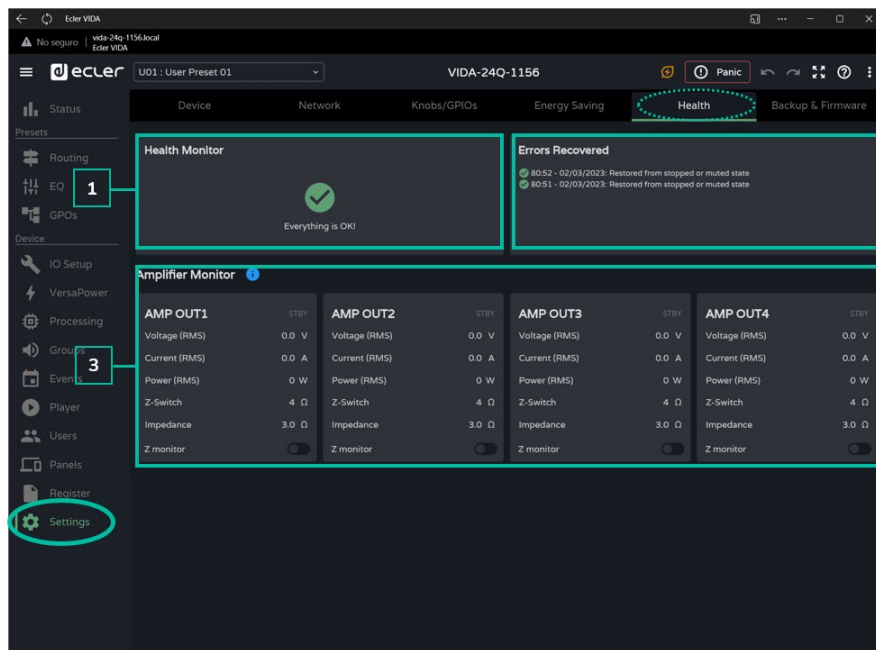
Ecler VIDA

No seguro | vida-24q-1156.local Ecler VIDA

ecler U01 : User Preset 01 VIDA-24Q-1156 Panic

Status
Presets
Routing
EQ
GPOs
Device
IO Setup
VersaPower
Processing
Groups
Events
Player
Users
Panels
Register
Settings

Device Network Knobs/GPIOs Energy Saving Health Backup & Firmware

Health Monitor

Everything is OK!

Errors Recovered

80:52 - 02/03/2023: Restored from stopped or muted state
80:51 - 02/03/2023: Restored from stopped or muted state

1

Amplifier Monitor

3

| AMP OUT1 | STBY | AMP OUT2 | STBY | AMP OUT3 | STBY | AMP OUT4 | STBY |
|---|---|---|---|---|---|---|---|
| Voltage (RMS) | 0.0 V | Voltage (RMS) | 0.0 V | Voltage (RMS) | 0.0 V | Voltage (RMS) | 0.0 V |
| Current (RMS) | 0.0 A | Current (RMS) | 0.0 A | Current (RMS) | 0.0 A | Current (RMS) | 0.0 A |
| Power (RMS) | 0 W | Power (RMS) | 0 W | Power (RMS) | 0 W | Power (RMS) | 0 W |
| Z-Switch | 4 Ω | Z-Switch | 4 Ω | Z-Switch | 4 Ω | Z-Switch | 4 Ω |
| Impedance | 3.0 Ω | Impedance | 3.0 Ω | Impedance | 3.0 Ω | Impedance | 3.0 Ω |
| Z monitor | | Z monitor | | Z monitor | | Z monitor | |